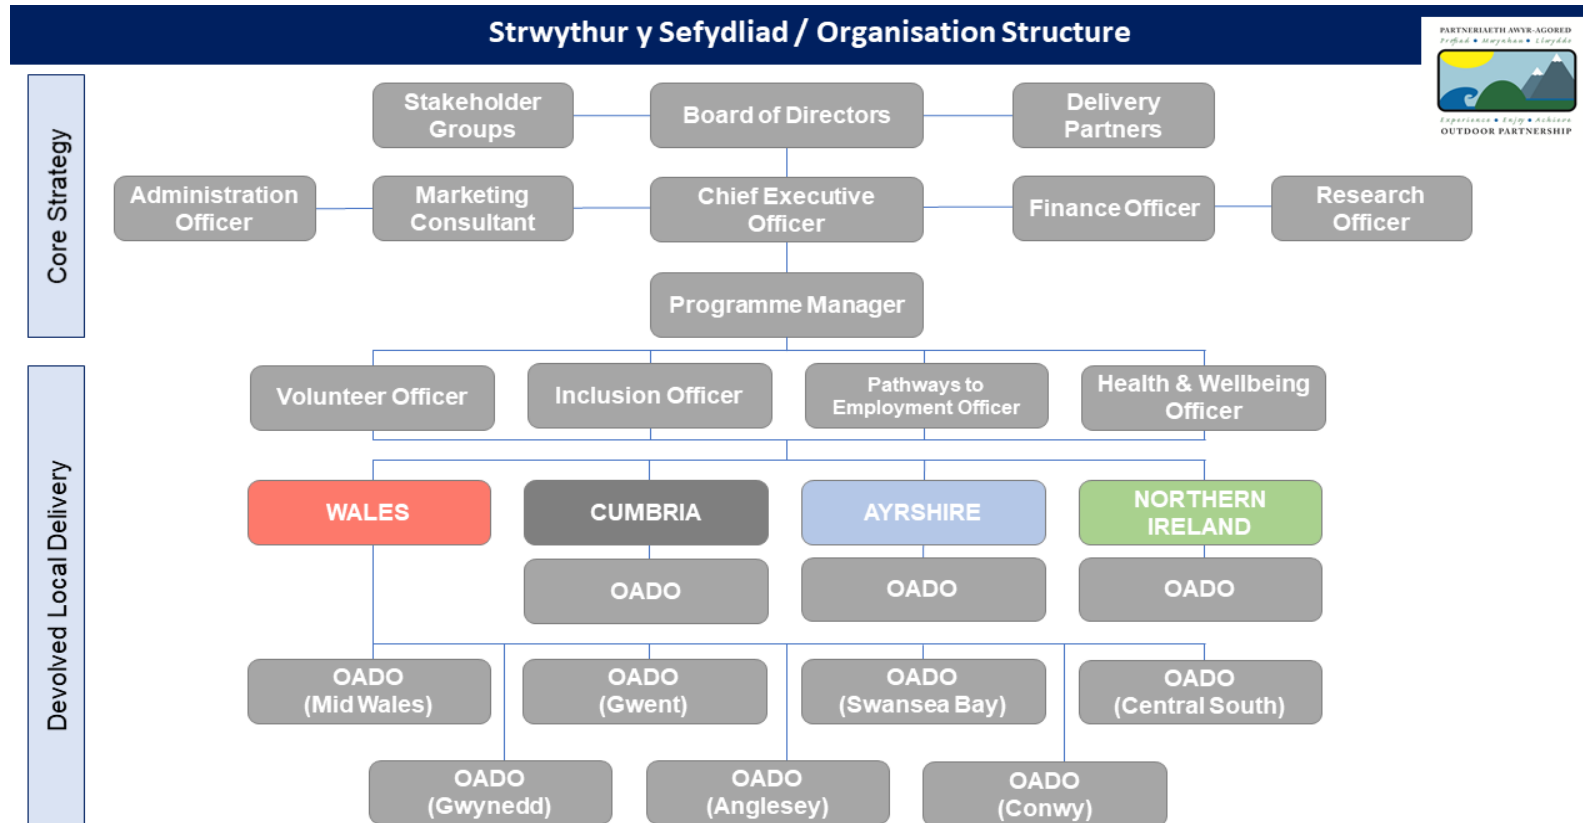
Strwythur y Sefydliad / Organisation Structure

PARTNERIAETH AWYR-AGORED
Profiad • Mwynhau • Llwyddo
Experience • Enjoy • Achieve
OUTDOOR PARTNERSHIP

Core Strategy

Stakeholder Groups

Board of Directors

Delivery Partners

Administration Officer

Marketing Consultant

Chief Executive Officer

Finance Officer

Research Officer

Programme Manager

Devolved Local Delivery

Volunteer Officer

Inclusion Officer

Pathways to Employment Officer

Health & Wellbeing Officer

WALES

CUMBRIA

AYRSHIRE

NORTHERN IRELAND

OADO

OADO

OADO

OADO (Mid Wales)

OADO (Gwent)

OADO (Swansea Bay)

OADO (Central South)

OADO (Gwynedd)

OADO (Anglesey)

OADO (Conwy)